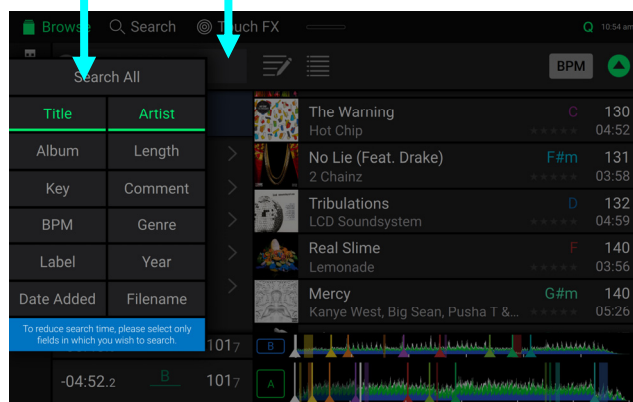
Browse Search Touch FX 10:54 am

Search All

| Title | Artist |
|---|---|
| Album | Length |
| Key | Comment |
| BPM | Genre |
| Label | Year |
| Date Added | Filename |

To reduce search time, please select only fields in which you wish to search.

BPM

The Warning C 130
Hot Chip 04:52

No Lie (Feat. Drake) F#m 131
2 Chainz 03:58

Tribulations D 132
LCD Soundsystem 05:56

Real Slime F 140
Lemonade 03:56

Mercy G#m 140
Kanye West, Big Sean, Pusha T &... 05:26

101.7 B

-04:52.2 B 101.7 A